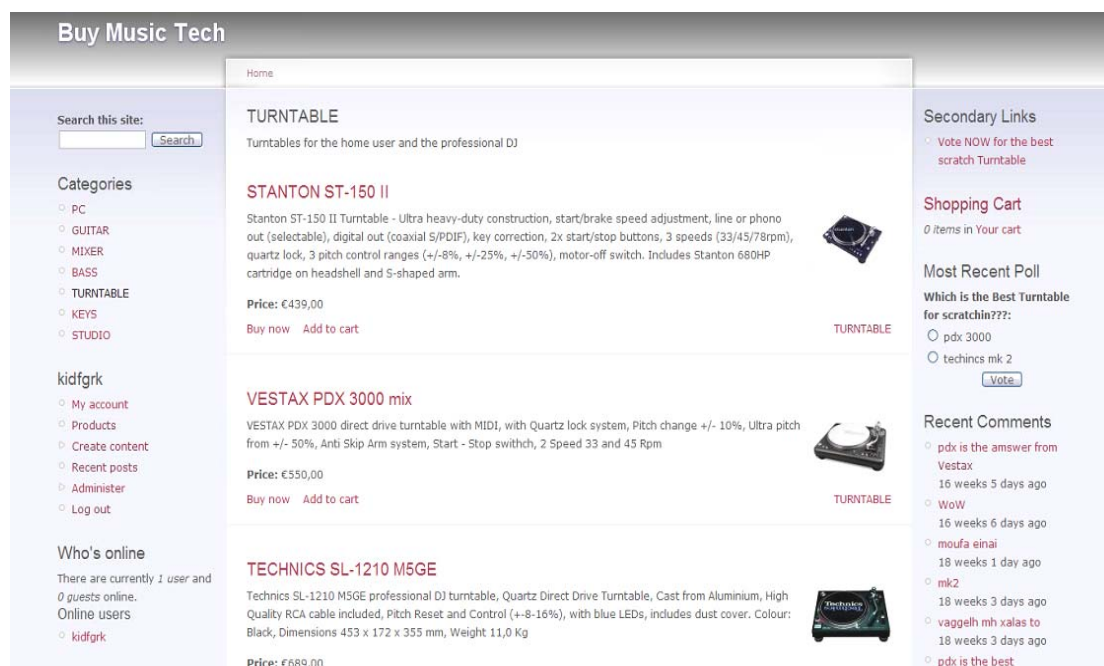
Buy Music Tech

Search this site:
Search

Categories
PC
GUITAR
MIXER
BASS
TURNTABLE
KEYS
STUDIO

kidfgrk
My account
Products
Create content
Recent posts
Administer
Log out

Who's online
There are currently 1 user and 0 guests online.
Online users
kidfgrk

Home

TURNTABLE
Turntables for the home user and the professional DJ

STANTON ST-150 II
Stanton ST-150 II Turntable - Ultra heavy-duty construction, start/brake speed adjustment, line or phono out (selectable), digital out (coaxial S/PDIF), key correction, 2x start/stop buttons, 3 speeds (33/45/78rpm), quartz lock, 3 pitch control ranges (+/-8%, +/-25%, +/-50%), motor-off switch. Includes Stanton 680HP cartridge on headshell and S-shaped arm.

Price: €439,00
Buy now Add to cart TURNTABLE

VESTAX PDX 3000 mix
VESTAX PDX 3000 direct drive turntable with MIDI, with Quartz lock system, Pitch change +/- 10%, Ultra pitch from +/- 50%, Anti Skip Arm system, Start - Stop swithch, 2 Speed 33 and 45 Rpm

Price: €550,00
Buy now Add to cart TURNTABLE

TECHNICS SL-1210 M5GE
Technics SL-1210 M5GE professional DJ turntable, Quartz Direct Drive Turntable, Cast from Aluminium, High Quality RCA cable included, Pitch Reset and Control (+-8-16%), with blue LEDs, includes dust cover. Colour: Black, Dimensions 453 x 172 x 355 mm, Weight 11,0 Kg

Price: €689,00

Secondary Links
Vote NOW for the best scratch Turntable

Shopping Cart
0 items in Your cart

Most Recent Poll
Which is the Best Turntable for scratchin???:
pdx 3000
techincs mk 2
Vote

Recent Comments
pdx is the amswer from Vestax
16 weeks 5 days ago
WoW
16 weeks 6 days ago
moufa einai
18 weeks 1 day ago
mk2
18 weeks 3 days ago
vaggelh mh xalas to
18 weeks 3 days ago
pdx is the best